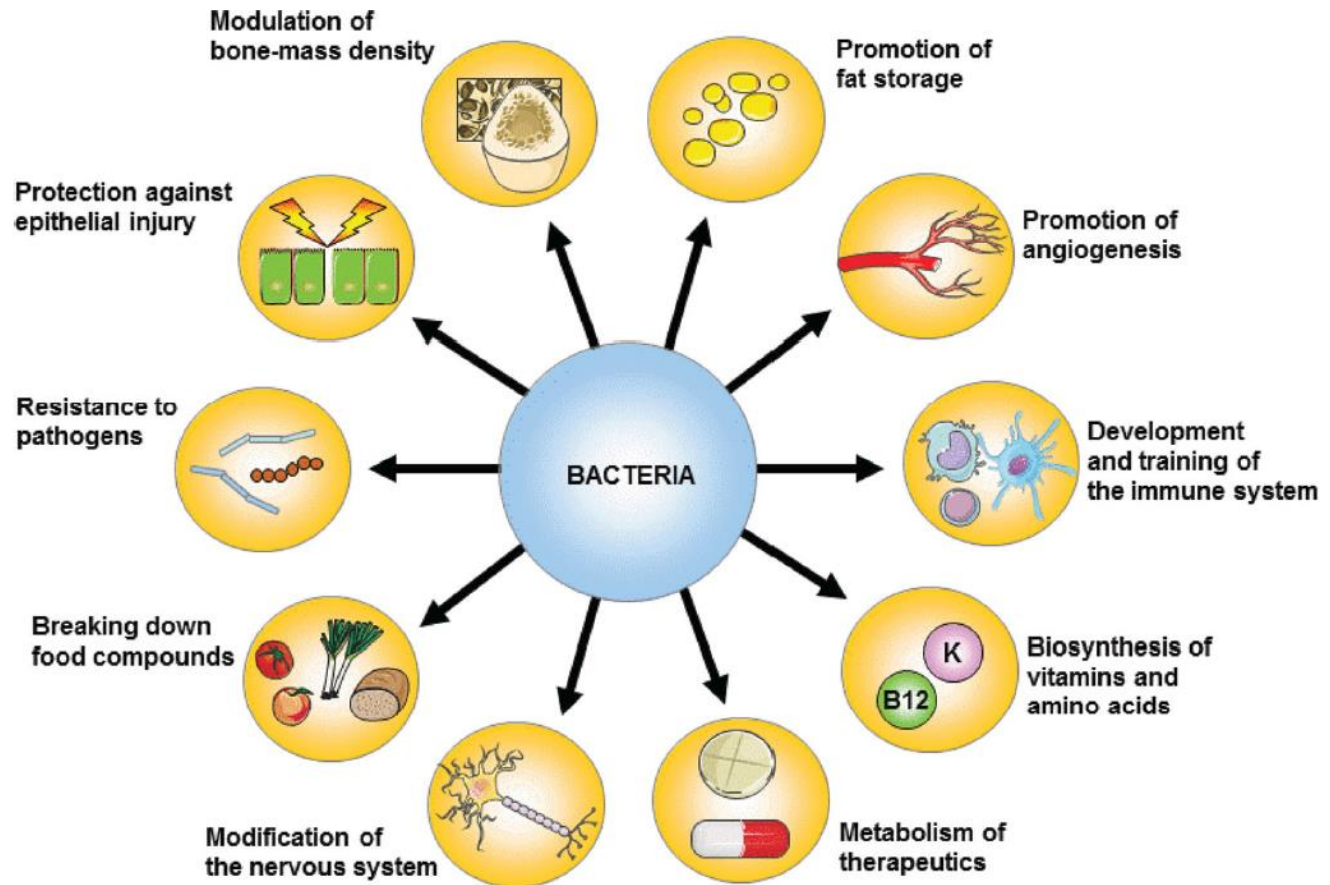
Modulation of bone-mass density

Promotion of fat storage

Protection against epithelial injury

Promotion of angiogenesis

Resistance to pathogens

BACTERIA

Development and training of the immune system

Breaking down food compounds

K

B12

Biosynthesis of vitamins and amino acids

Modification of the nervous system

Metabolism of therapeutics